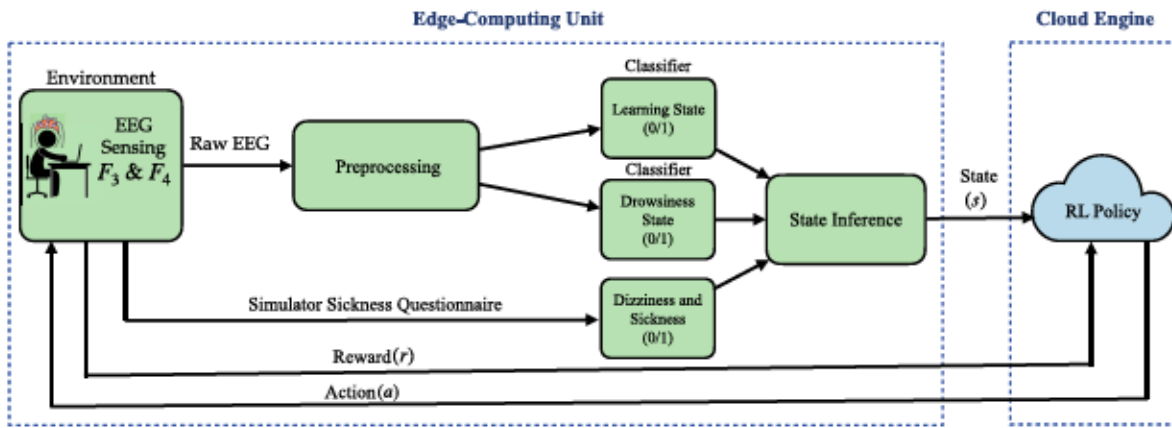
Edge-Computing Unit

Cloud Engine

Environment

EEG Sensing $F_3$ & $F_4$

Raw EEG

Preprocessing

Classifier

Learning State (0/1)

Classifier

Drowsiness State (0/1)

Dizziness and Sickness (0/1)

State Inference

State $(s)$

RL Policy

Simulator Sickness Questionnaire

Reward$(r)$

Action$(a)$